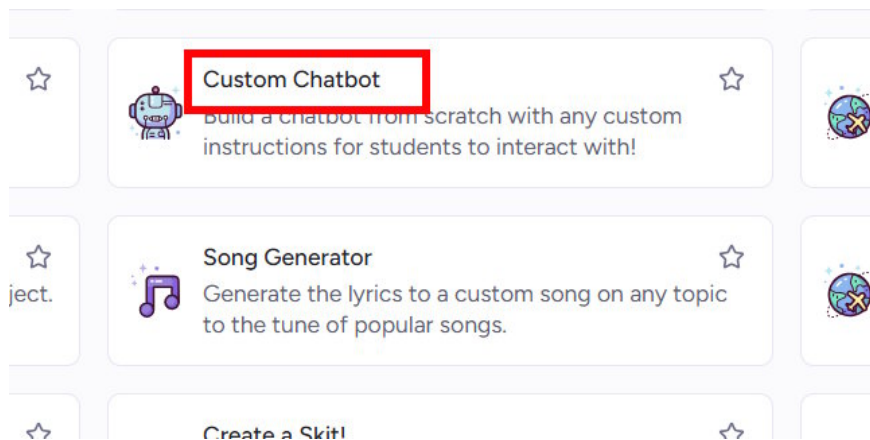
Custom Chatbot

Build a chatbot from scratch with any custom instructions for students to interact with!

ject.

Song Generator

Generate the lyrics to a custom song on any topic to the tune of popular songs.

Create a Skit!